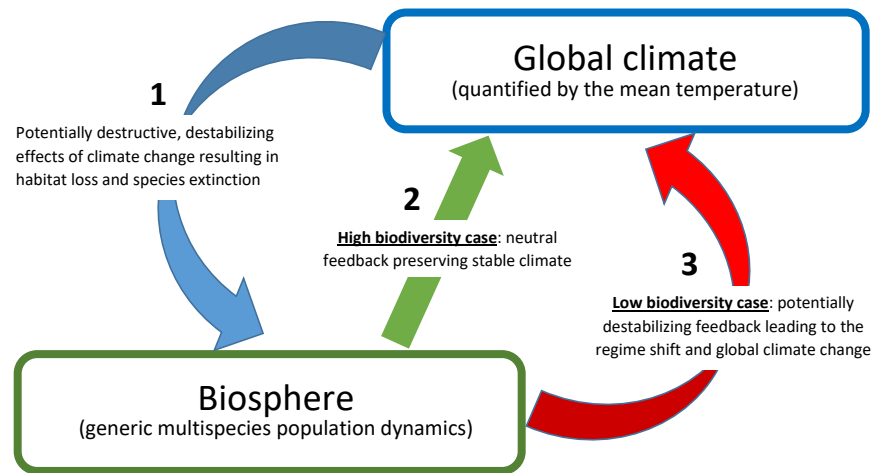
Global climate
(quantified by the mean temperature)

1

Potentially destructive, destabilizing effects of climate change resulting in habitat loss and species extinction

2

High biodiversity case: neutral feedback preserving stable climate

3

Low biodiversity case: potentially destabilizing feedback leading to the regime shift and global climate change

Biosphere
(generic multispecies population dynamics)